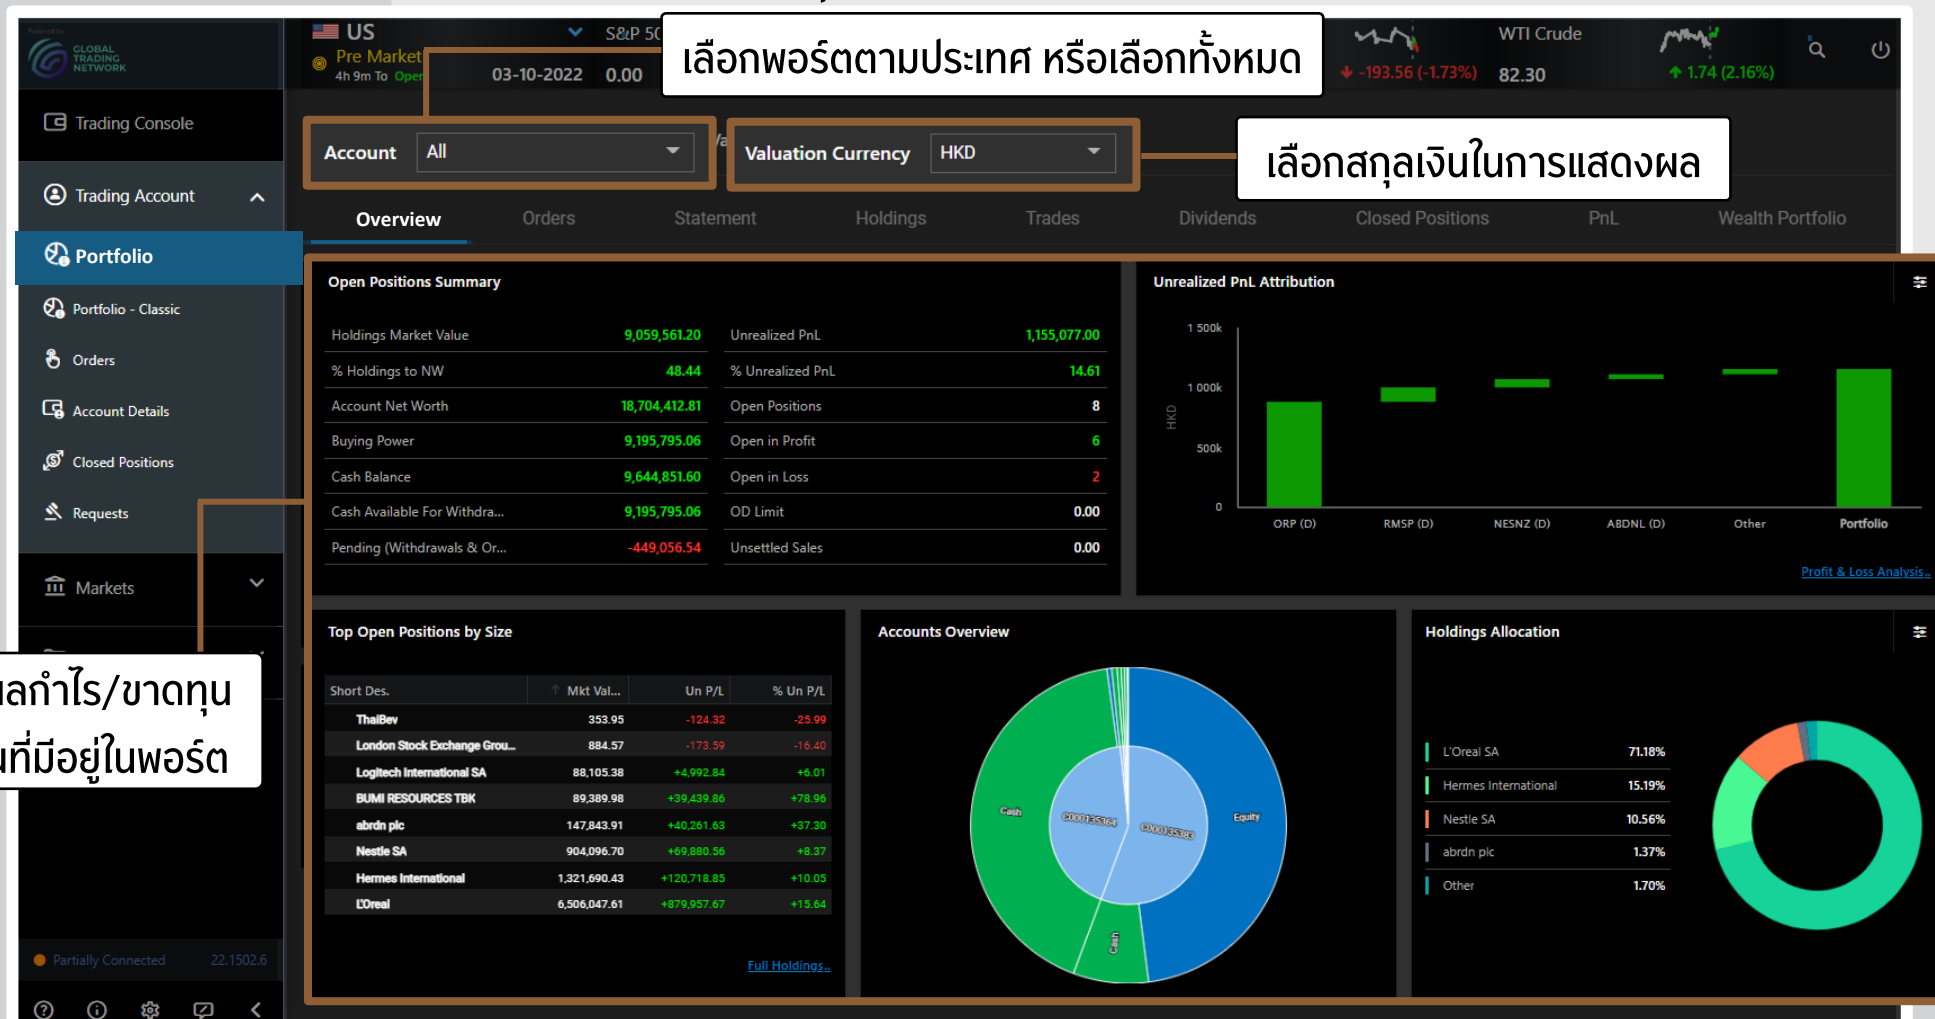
GLOBAL TRADING NETWORK

US
Pre Market
4h 9m To Open
S&P 50
03-10-2022 0.00

เลือกพอร์ตตามประเทศ หรือเลือกทั้งหมด

-193.56 (-1.73%)
WTI Crude
82.30
1.74 (2.16%)

Trading Console
Trading Account
Portfolio
Portfolio - Classic
Orders
Account Details
Closed Positions
Requests
Markets

Account All
Valuation Currency HKD

เลือกสกุลเงินในการแสดงผล

Overview Orders Statement Holdings Trades Dividends Closed Positions PnL Wealth Portfolio

Open Positions Summary

| | | | |
|---|---|---|---|
| Holdings Market Value | 9,059,561.20 | Unrealized PnL | 1,155,077.00 |
| % Holdings to NW | 48.44 | % Unrealized PnL | 14.61 |
| Account Net Worth | 18,704,412.81 | Open Positions | 8 |
| Buying Power | 9,195,795.06 | Open in Profit | 6 |
| Cash Balance | 9,644,851.60 | Open in Loss | 2 |
| Cash Available For Withdra... | 9,195,795.06 | OD Limit | 0.00 |
| Pending (Withdrawals & Or... | -449,056.54 | Unsettled Sales | 0.00 |

Unrealized PnL Attribution
1 500k
1 000k
500k
0
HKD
ORP (D) RMSP (D) NESNZ (D) ABDNL (D) Other Portfolio
Profit & Loss Analysis...

Top Open Positions by Size

| Short Des. | Mkt Val... | Un P/L | % Un P/L |
|---|---|---|---|
| ThaiBev | 353.95 | -124.32 | -25.99 |
| London Stock Exchange Grou... | 884.57 | -173.59 | -16.40 |
| Logitech International SA | 88,105.38 | +4,992.84 | +6.01 |
| BUMI RESOURCES TBK | 89,389.98 | +39,439.86 | +78.96 |
| abrdn plc | 147,843.91 | +40,261.63 | +37.30 |
| Nestle SA | 904,096.70 | +69,880.56 | +8.37 |
| Hermes International | 1,321,690.43 | +120,718.85 | +10.05 |
| L'Oreal | 6,506,047.61 | +879,957.67 | +15.64 |

Full Holdings...

Accounts Overview
Cash
Equity
Cash

Holdings Allocation

| | |
|---|---|
| L'Oreal SA | 71.18% |
| Hermes International | 15.19% |
| Nestle SA | 10.56% |
| abrdn plc | 1.37% |
| Other | 1.70% |

ผลกำไร/ขาดทุน
ที่มีอยู่ในพอร์ต

Partially Connected 22.1502.6